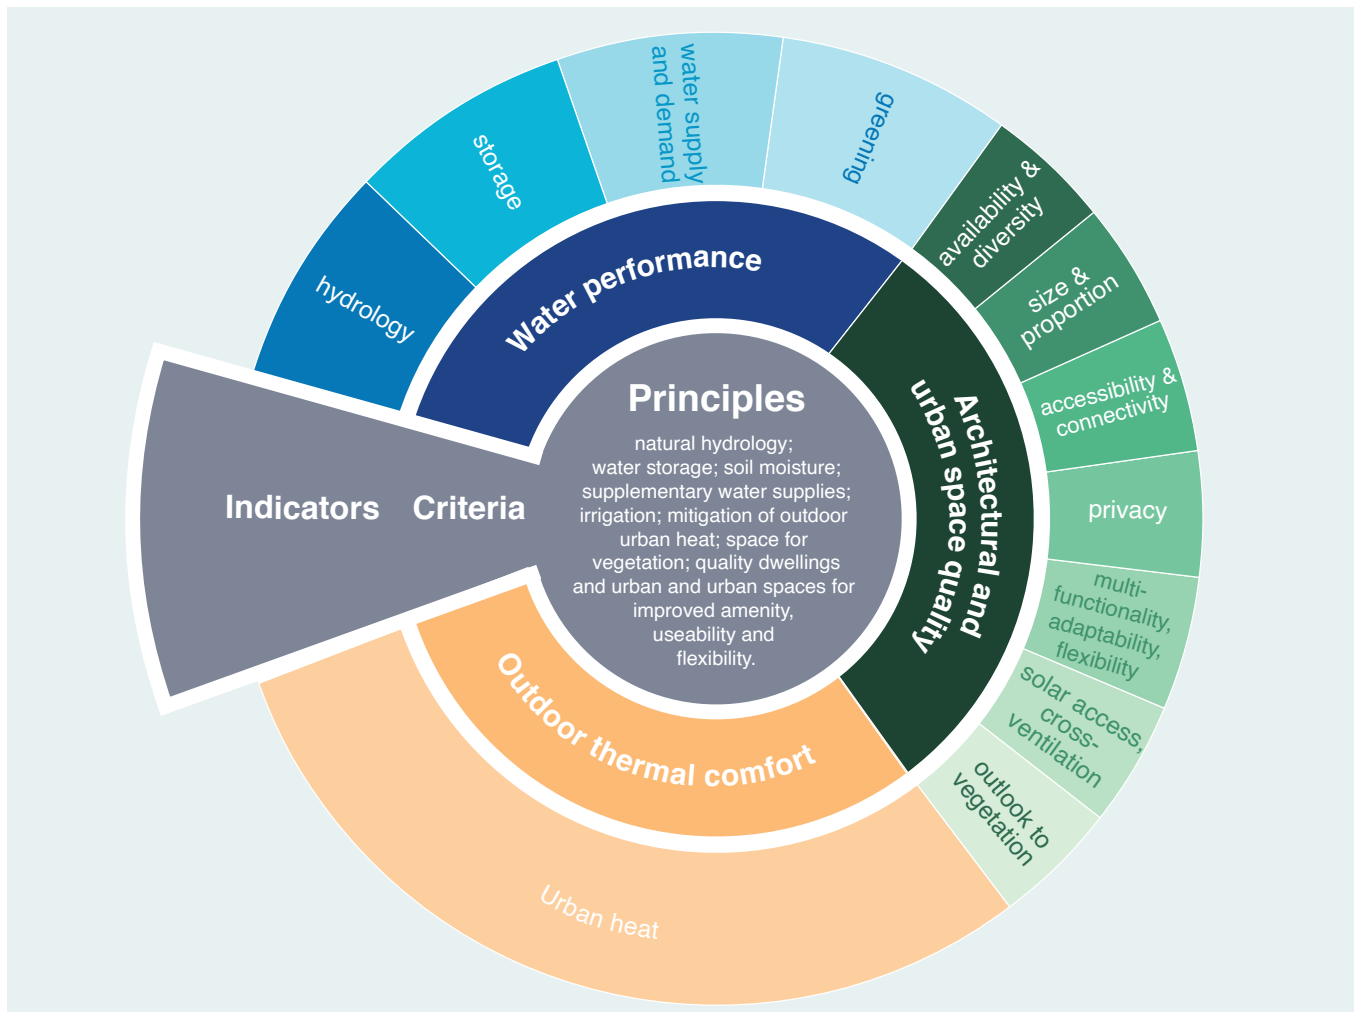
Principles

natural hydrology; water storage; soil moisture; supplementary water supplies; irrigation; mitigation of outdoor urban heat; space for vegetation; quality dwellings and urban and urban spaces for improved amenity, useability and flexibility.

Indicators

Criteria

Water performance

Architectural and urban space quality

Outdoor thermal comfort

hydrology

storage

water supply and demand

greening

availability & diversity

size & proportion

accessibility & connectivity

privacy

multi-functionality, adaptability, flexibility

solar access, cross-ventilation

outlook to vegetation

Urban heat